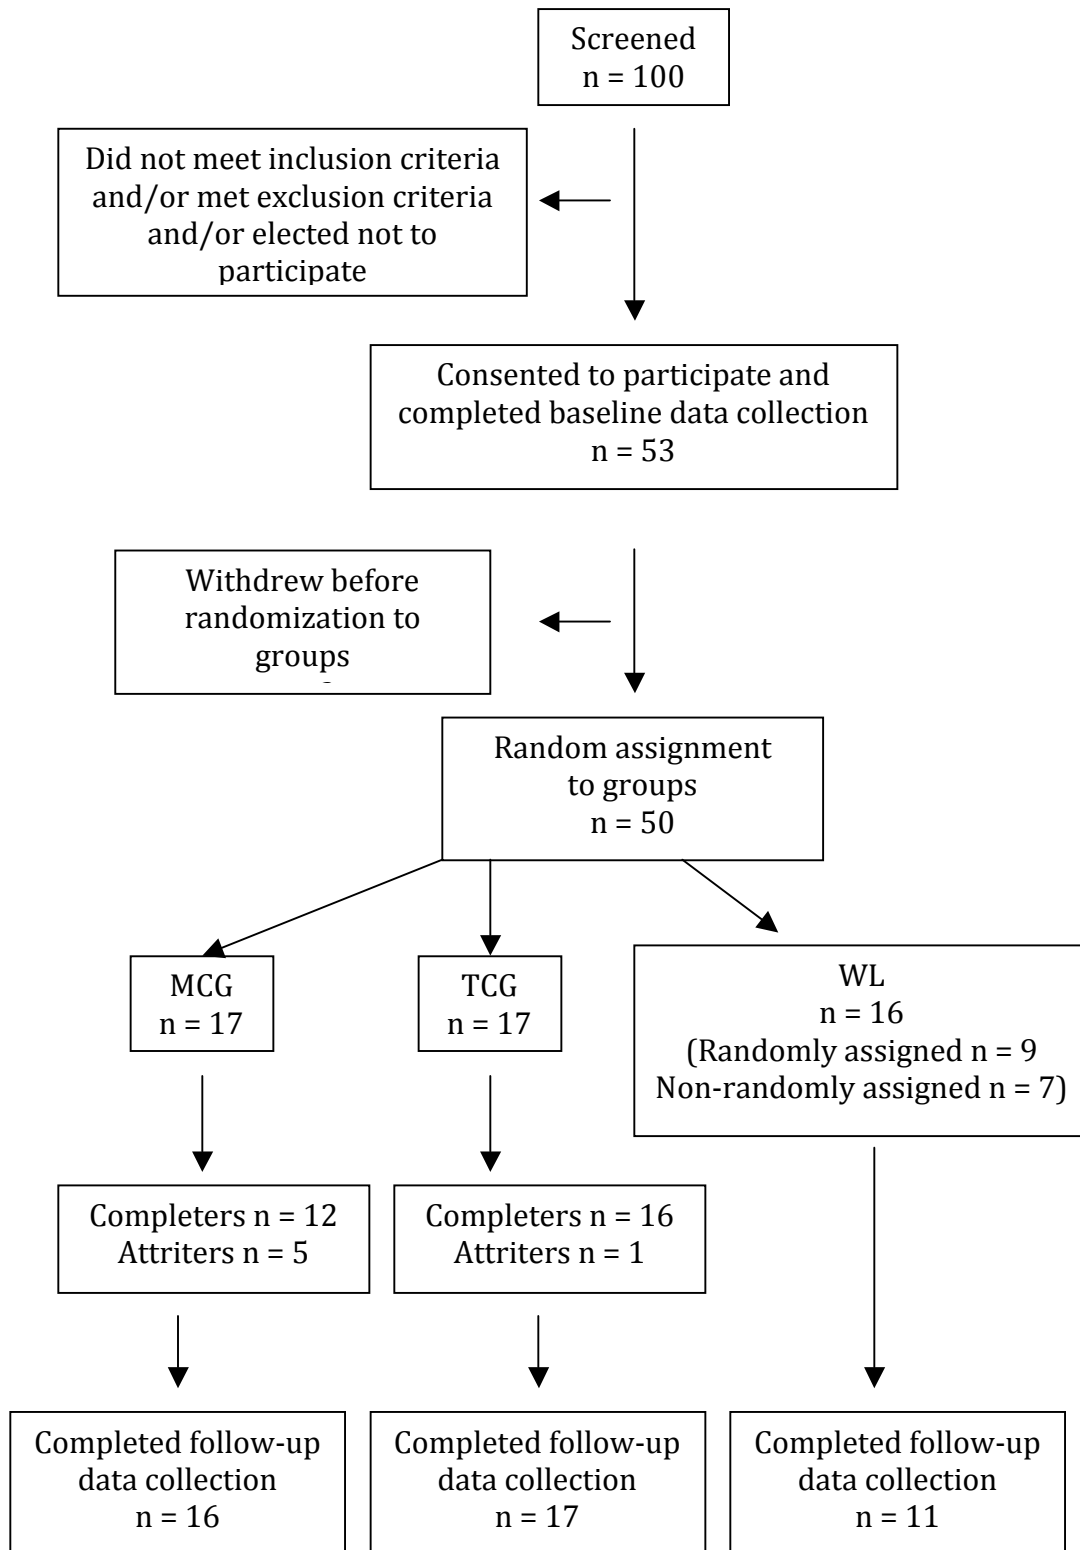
Screened
n = 100

Did not meet inclusion criteria and/or met exclusion criteria and/or elected not to participate

Consented to participate and completed baseline data collection
n = 53

Withdrew before randomization to groups
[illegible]

Random assignment to groups
n = 50

MCG
n = 17

TCG
n = 17

WL
n = 16
(Randomly assigned n = 9
Non-randomly assigned n = 7)

Completers n = 12
Attriters n = 5

Completers n = 16
Attriters n = 1

Completed follow-up data collection
n = 16

Completed follow-up data collection
n = 17

Completed follow-up data collection
n = 11